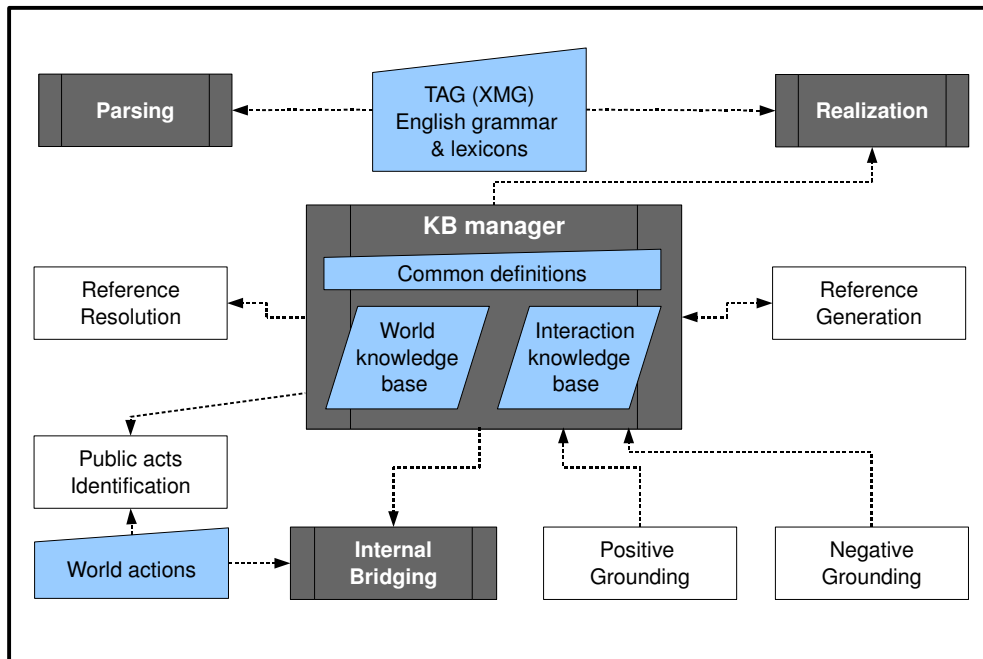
Parsing

TAG (XMG) English grammar & lexicons

Realization

KB manager

Common definitions

Reference Resolution

World knowledge base

Interaction knowledge base

Reference Generation

Public acts Identification

World actions

Internal Bridging

Positive Grounding

Negative Grounding